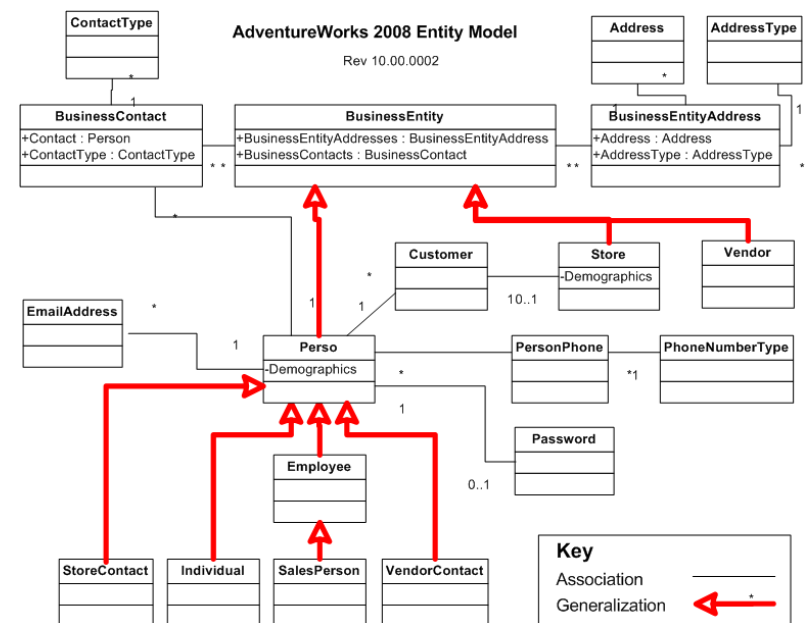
ContactType

AdventureWorks 2008 Entity Model

Rev 10.00.0002

Address

AddressType

*

1

*

1

1

BusinessContact
+Contact : Person
+ContactType : ContactType

* *

BusinessEntity
+BusinessEntityAddresses : BusinessEntityAddress
+BusinessContacts : BusinessContact

* *

BusinessEntityAddress
+Address : Address
+AddressType : AddressType

*

*

Customer

Store
-Demographics

Vendor

*

1

1

10..1

EmailAddress

*

1

Perso
-Demographics

PersonPhone

PhoneNumberType

*

*1

1

Employee

Password

0..1

StoreContact

Individual

SalesPerson

VendorContact

Key

Association

Generalization

*